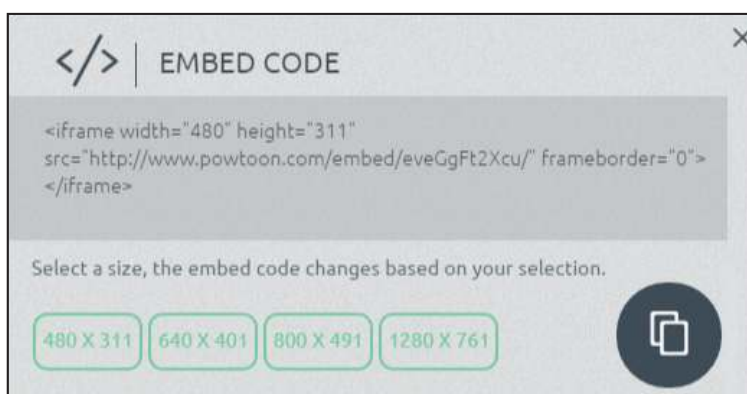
</> | EMBED CODE

×

<iframe width="480" height="311" src="http://www.powtoon.com/embed/eveGgFt2Xcu/" frameborder="0"></iframe>

Select a size, the embed code changes based on your selection.

480 X 311 | 640 X 401 | 800 X 491 | 1280 X 761